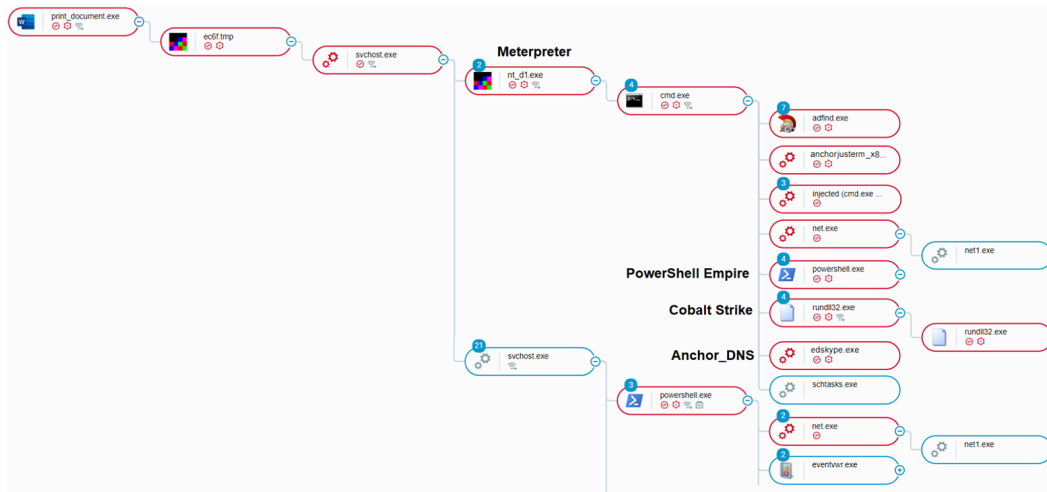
print_document.exe

ec6f.tmp

svchost.exe

Meterpreter

2
nt_d1.exe

4
cmd.exe

7
adfind.exe

anchorjusterm_x8...

3
injected (cmd.exe ...

net.exe

net1.exe

PowerShell Empire

4
powershell.exe

Cobalt Strike

4
rundll32.exe

rundll32.exe

Anchor_DNS

edskype.exe

21
svchost.exe

schtasks.exe

3
powershell.exe

2
net.exe

net1.exe

2
eventvwr.exe